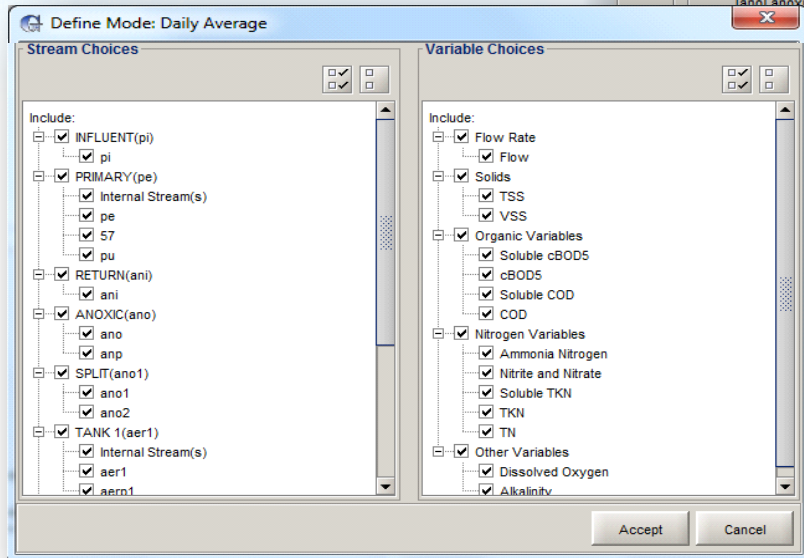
Define Mode: Daily Average

Stream Choices

Include:
INFLUENT(pi)
pi
PRIMARY(pe)
Internal Stream(s)
pe
57
pu
RETURN(ani)
ani
ANOXIC(ano)
ano
anp
SPLIT(ano1)
ano1
ano2
TANK 1(aer1)
Internal Stream(s)
aer1
aerp1

Variable Choices

Include:
Flow Rate
Flow
Solids
TSS
VSS
Organic Variables
Soluble cBOD5
cBOD5
Soluble COD
COD
Nitrogen Variables
Ammonia Nitrogen
Nitrite and Nitrate
Soluble TKN
TKN
TN
Other Variables
Dissolved Oxygen
Alkalinity

Accept
Cancel